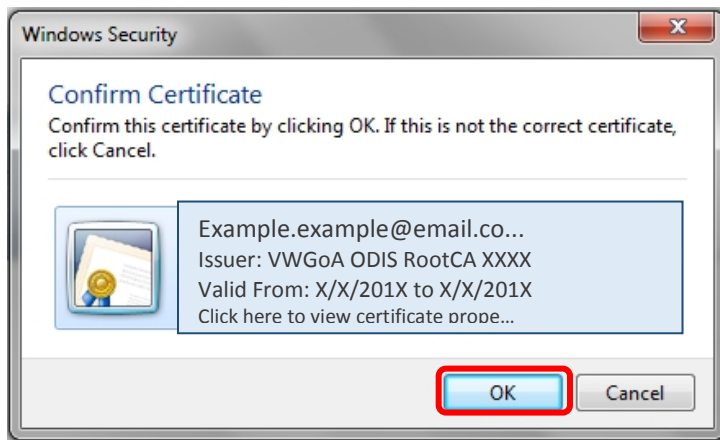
Windows Security

Confirm Certificate

Confirm this certificate by clicking OK. If this is not the correct certificate, click Cancel.

Example.example@email.co...
Issuer: VWGoA ODIS RootCA XXXX
Valid From: X/X/201X to X/X/201X
Click here to view certificate prope...

OK
Cancel